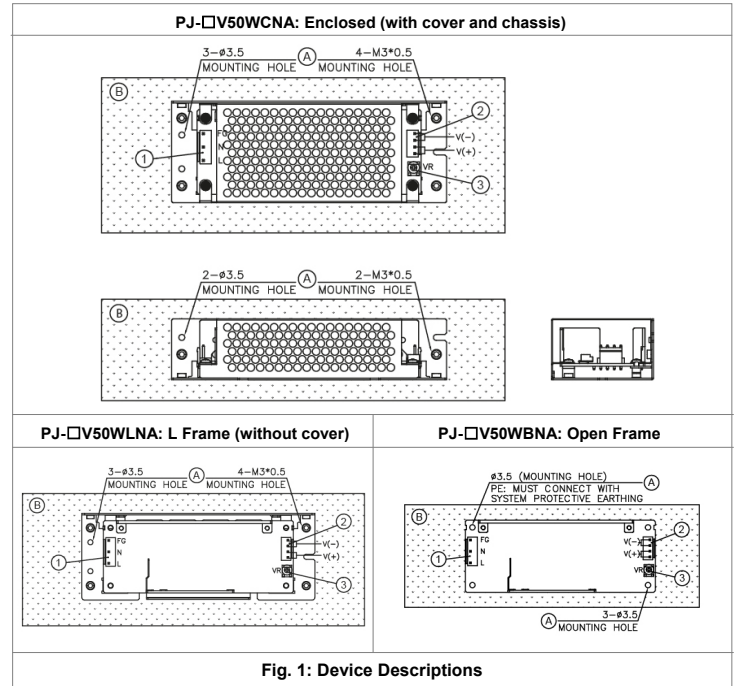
PJ-☐V50WCNA: Enclosed (with cover and chassis)

3-ø3.5 MOUNTING HOLE
A
4-M3*0.5 MOUNTING HOLE
B
FG
N
L
1
2
V(-)
V(+)
VR
3

2-ø3.5 MOUNTING HOLE
A
2-M3*0.5 MOUNTING HOLE
B

| PJ-☐V50WLNA: L Frame (without cover) | PJ-☐V50WBNA: Open Frame |
|---|---|

3-ø3.5 MOUNTING HOLE
A
4-M3*0.5 MOUNTING HOLE
B
FG
N
L
1
2
V(-)
V(+)
VR
3

ø3.5 (MOUNTING HOLE)
PE: MUST CONNECT WITH SYSTEM PROTECTIVE EARTHING
A
B
FG
N
L
1
V(-)
V(+)
2
VR
3
A
3-ø3.5 MOUNTING HOLE

Fig. 1: Device Descriptions